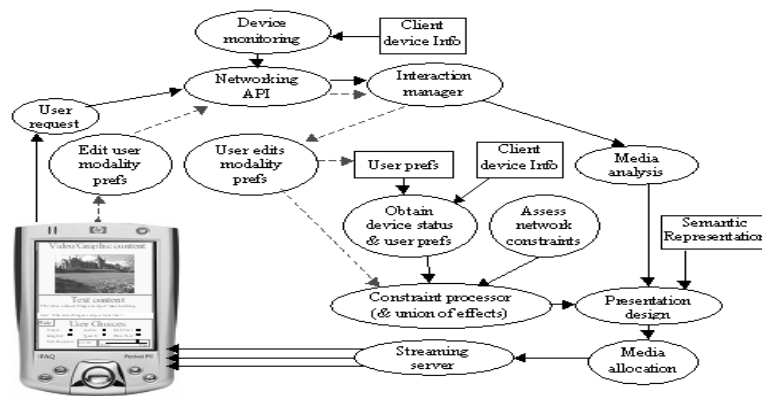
Device monitoring

Client device Info

Networking API

Interaction manager

User request

Edit user modality prefs

User edits modality prefs

User prefs

Client device Info

Media analysis

Obtain device status & user prefs

Assess network constraints

Semantic Representation

Video/Graphic content

Text content

User Choices

Constraint processor (& union of effects)

Presentation design

Streaming server

Media allocation

iPAQ

Pocket PC